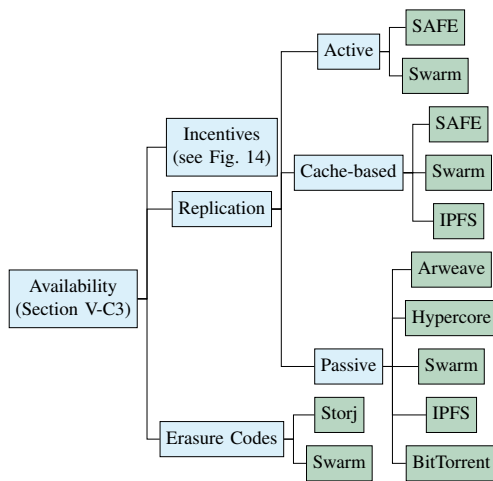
Availability (Section V-C3)

Incentives (see Fig. 14)

Replication

Active

SAFE

Swarm

Cache-based

SAFE

Swarm

IPFS

Passive

Arweave

Hypercore

Swarm

IPFS

BitTorrent

Erasure Codes

Storj

Swarm